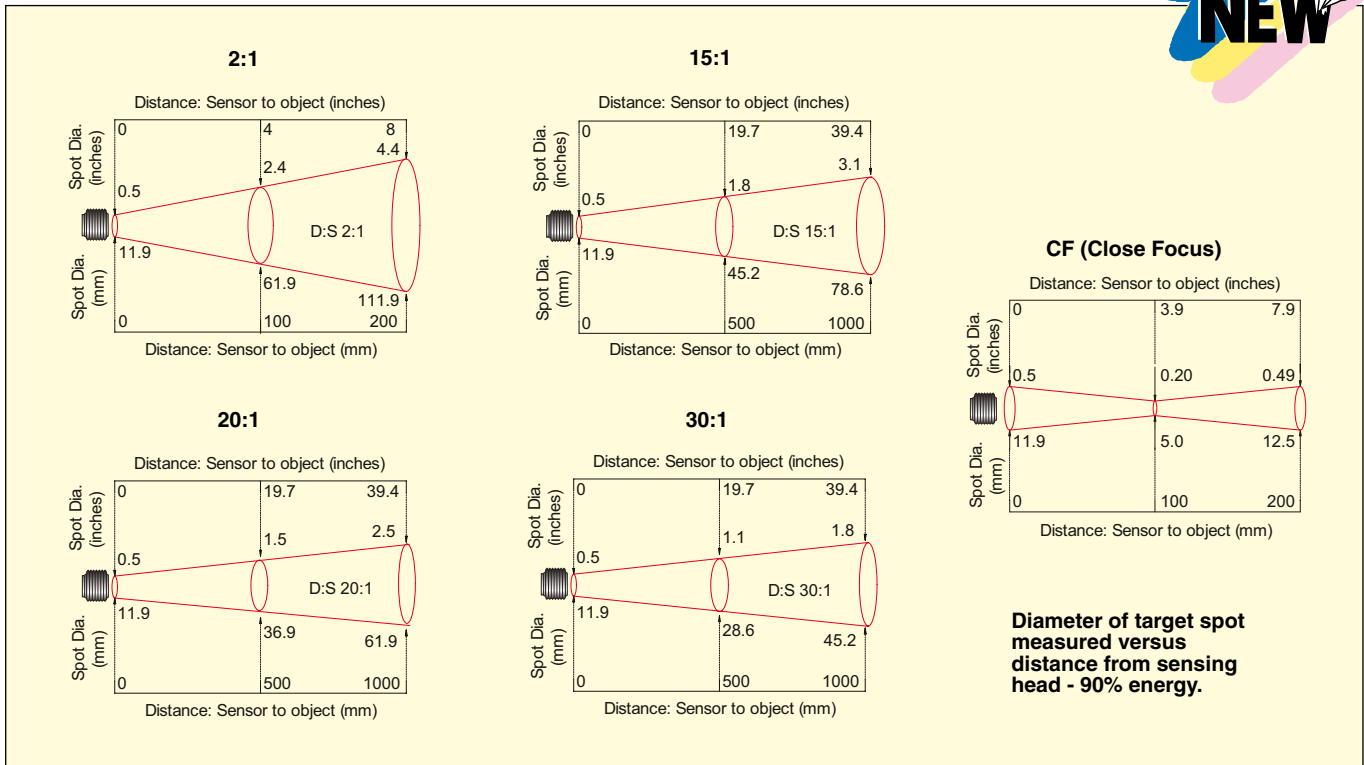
NEW

2:1

Distance: Sensor to object (inches)

Spot Dia. (inches)

0 4 8

4.4

2.4

0.5

D:S 2:1

11.9

Spot Dia. (mm)

61.9

111.9

0 100 200

Distance: Sensor to object (mm)

15:1

Distance: Sensor to object (inches)

Spot Dia. (inches)

0 19.7 39.4

3.1

1.8

0.5

D:S 15:1

11.9

Spot Dia. (mm)

45.2

78.6

0 500 1000

Distance: Sensor to object (mm)

CF (Close Focus)

Distance: Sensor to object (inches)

Spot Dia. (inches)

0 3.9 7.9

0.5 0.20 0.49

11.9 5.0 12.5

Spot Dia. (mm)

0 100 200

Distance: Sensor to object (mm)

20:1

Distance: Sensor to object (inches)

Spot Dia. (inches)

0 19.7 39.4

2.5

1.5

0.5

D:S 20:1

11.9

Spot Dia. (mm)

36.9

61.9

0 500 1000

Distance: Sensor to object (mm)

30:1

Distance: Sensor to object (inches)

Spot Dia. (inches)

0 19.7 39.4

1.8

1.1

0.5

D:S 30:1

11.9

Spot Dia. (mm)

28.6

45.2

0 500 1000

Distance: Sensor to object (mm)

Diameter of target spot measured versus distance from sensing head - 90% energy.